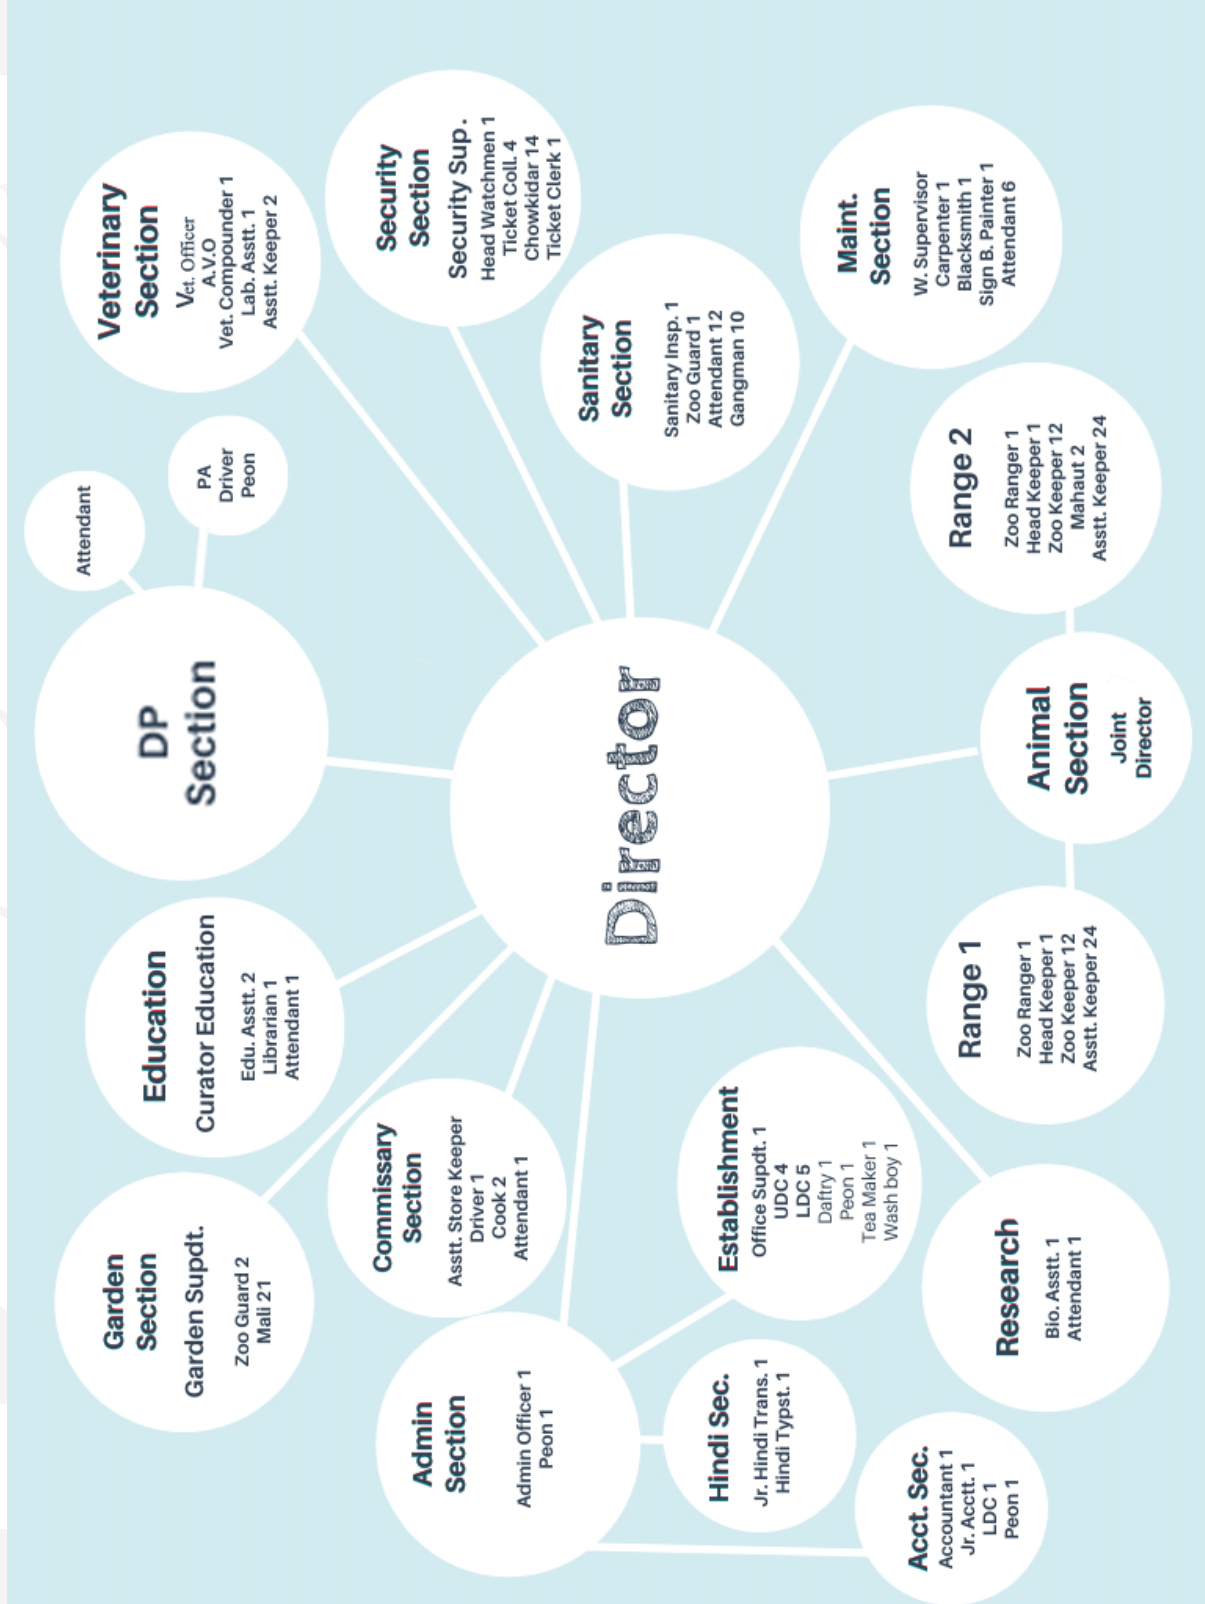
Director

DP Section

Attendant

PA
Driver
Peon

Veterinary Section
Vet. Officer
A.V.O
Vet. Compounder 1
Lab. Asstt. 1
Asstt. Keeper 2

Security Section
Security Sup.
Head Watchmen 1
Ticket Coll. 4
Chowkidar 14
Ticket Clerk 1

Sanitary Section
Sanitary Insp. 1
Zoo Guard 1
Attendant 12
Gangman 10

Maint. Section
W. Supervisor
Carpenter 1
Blacksmith 1
Sign B. Painter 1
Attendant 6

Range 2
Zoo Ranger 1
Head Keeper 1
Zoo Keeper 12
Mahaut 2
Asstt. Keeper 24

Animal Section
Joint Director

Range 1
Zoo Ranger 1
Head Keeper 1
Zoo Keeper 12
Asstt. Keeper 24

Research
Bio. Asstt. 1
Attendant 1

Establishment
Office Supdt. 1
UDC 4
LDC 5
Daftry 1
Peon 1
Tea Maker 1
Wash boy 1

Acct. Sec.
Accountant 1
Jr. Acctt. 1
LDC 1
Peon 1

Hindi Sec.
Jr. Hindi Trans. 1
Hindi Typst. 1

Admin Section
Admin Officer 1
Peon 1

Commissary Section
Asstt. Store Keeper
Driver 1
Cook 2
Attendant 1

Garden Section
Garden Supdt.
Zoo Guard 2
Mali 21

Education
Curator Education
Edu. Asstt. 2
Librarian 1
Attendant 1